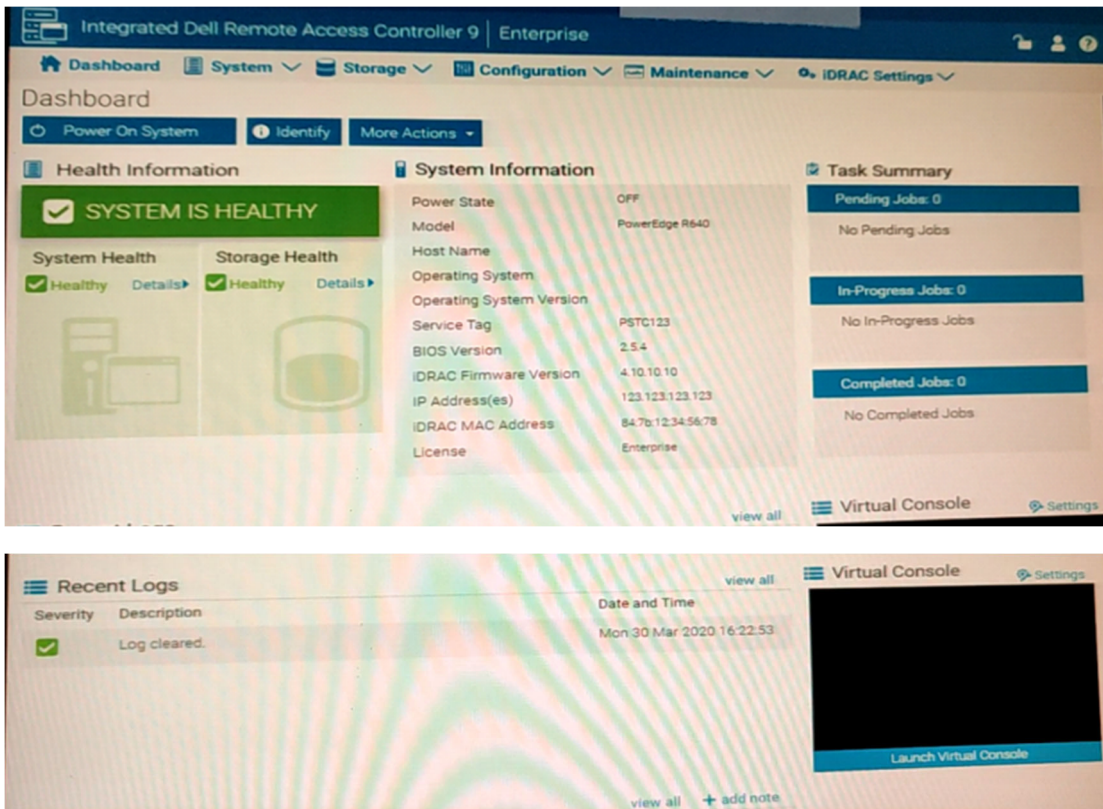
Integrated Dell Remote Access Controller 9 | Enterprise

Dashboard System Storage Configuration Maintenance iDRAC Settings

Dashboard

Power On System Identify More Actions

Health Information

SYSTEM IS HEALTHY

System Health
Healthy Details

Storage Health
Healthy Details

System Information

| | |
|---|---|
| Power State | OFF |
| Model | PowerEdge R640 |
| Host Name | |
| Operating System | |
| Operating System Version | |
| Service Tag | PSTC123 |
| BIOS Version | 2.5.4 |
| iDRAC Firmware Version | 4.10.10.10 |
| IP Address(es) | 123.123.123.123 |
| iDRAC MAC Address | 84:7b:12:34:56:78 |
| License | Enterprise |

view all

Task Summary

Pending Jobs: 0
No Pending Jobs

In-Progress Jobs: 0
No In-Progress Jobs

Completed Jobs: 0
No Completed Jobs

Virtual Console Settings

Recent Logs view all

| Severity | Description | Date and Time |
|---|---|---|
| | Log cleared. | Mon 30 Mar 2020 16:22:53 |

view all + add note

Virtual Console Settings

Launch Virtual Console